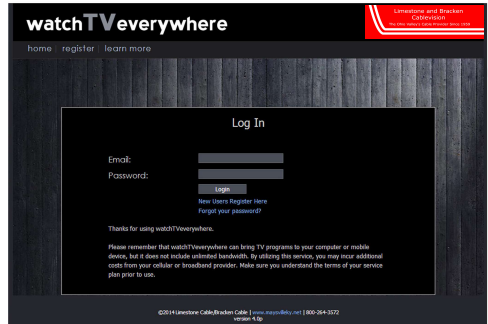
watchTVeverywhere

Limestone and Bracken Cablevision
The Ohio Valley's Cable Provider Since 1959

home | register | learn more

Log In

Email:
Password:
Login
New Users Register Here
Forgot your password?

Thanks for using watchTVeverywhere.

Please remember that watchTVeverywhere can bring TV programs to your computer or mobile device, but it does not include unlimited bandwidth. By utilizing this service, you may incur additional costs from your cellular or broadband provider. Make sure you understand the terms of your service plan prior to use.

©2014 Limestone Cable/Bracken Cable | www.maysvilleky.net | 800-264-3572
version 4.0p